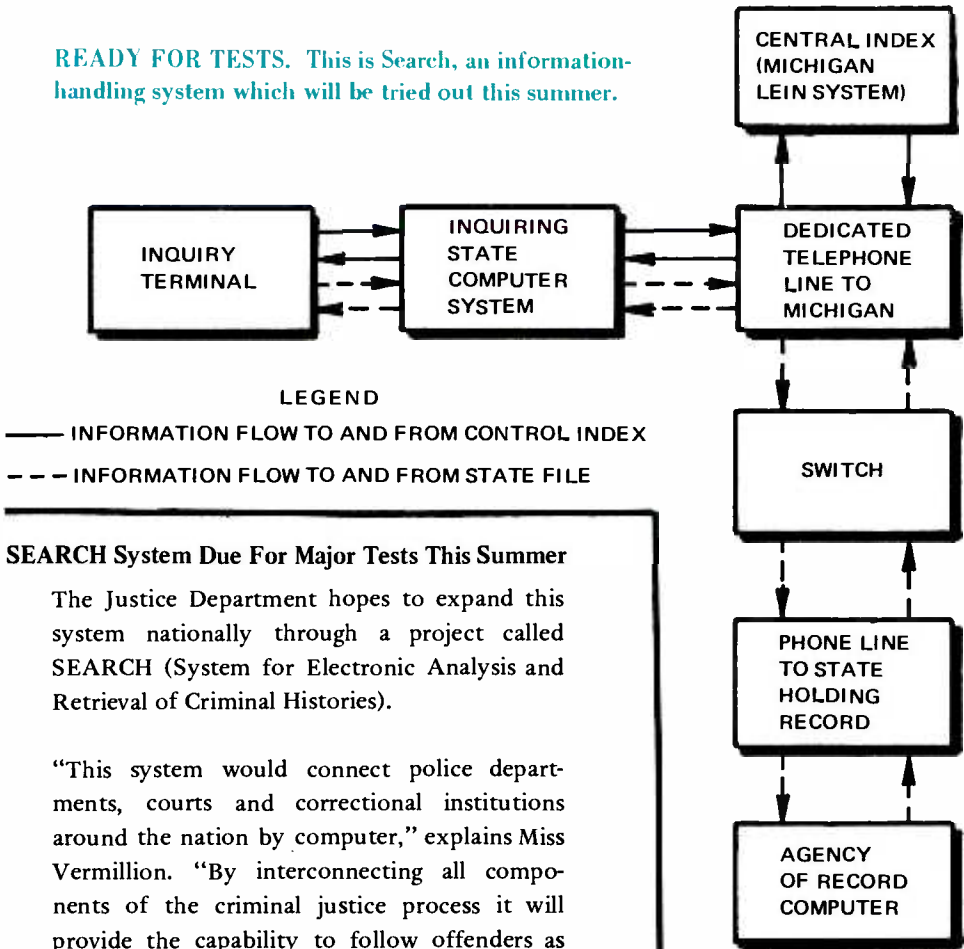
READY FOR TESTS. This is Search, an information-handling system which will be tried out this summer.

CENTRAL INDEX (MICHIGAN LEIN SYSTEM)

INQUIRY TERMINAL

INQUIRING STATE COMPUTER SYSTEM

DEDICATED TELEPHONE LINE TO MICHIGAN

LEGEND
—— INFORMATION FLOW TO AND FROM CONTROL INDEX
- - - INFORMATION FLOW TO AND FROM STATE FILE

SWITCH

PHONE LINE TO STATE HOLDING RECORD

AGENCY OF RECORD COMPUTER

SEARCH System Due For Major Tests This Summer

The Justice Department hopes to expand this system nationally through a project called SEARCH (System for Electronic Analysis and Retrieval of Criminal Histories).

"This system would connect police departments, courts and correctional institutions around the nation by computer," explains Miss Vermillion. "By interconnecting all components of the criminal justice process it will provide the capability to follow offenders as